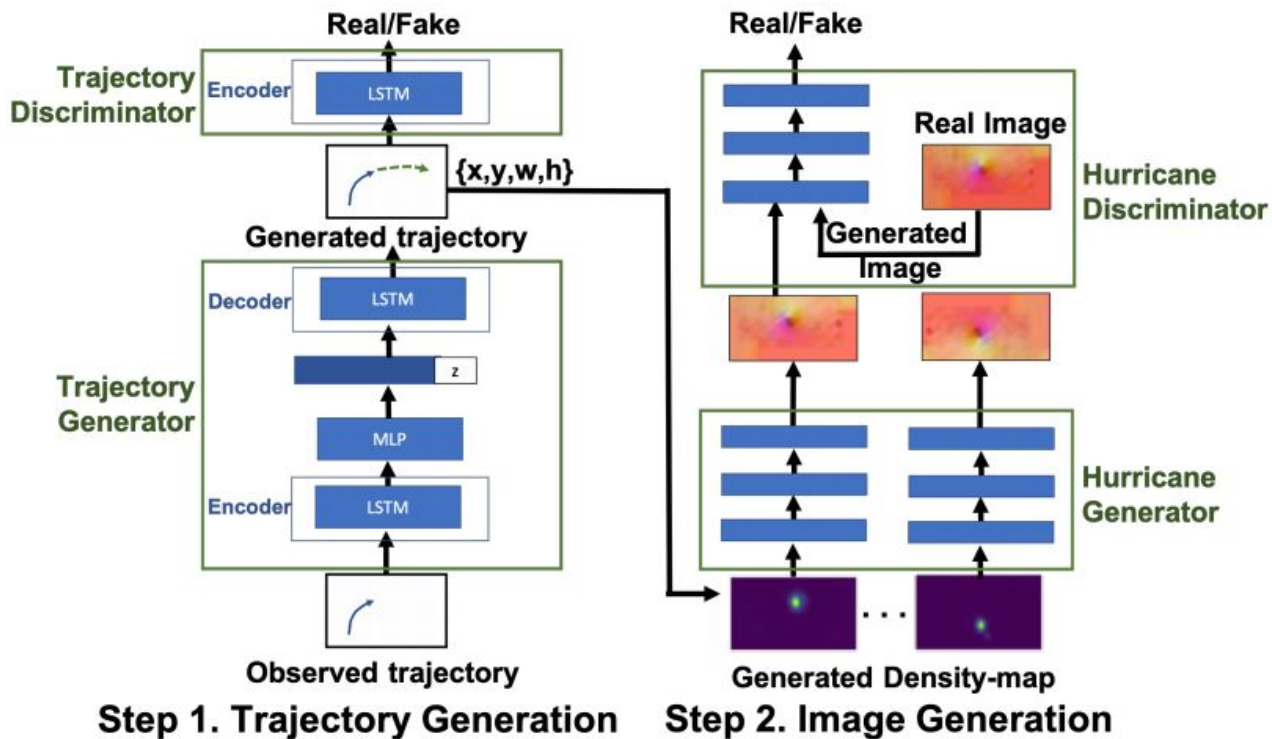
Real/Fake

Trajectory Discriminator

Encoder

LSTM

{x,y,w,h}

Generated trajectory

Decoder

LSTM

z

Trajectory Generator

MLP

Encoder

LSTM

Observed trajectory

Step 1. Trajectory Generation

Real/Fake

Real Image

Hurricane Discriminator

Generated Image

Hurricane Generator

. . .

Generated Density-map

Step 2. Image Generation